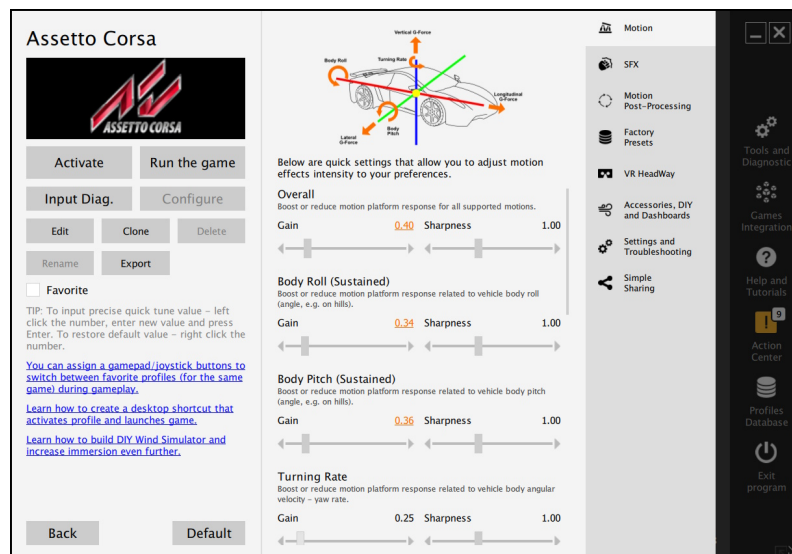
Assetto Corsa

ASSETTO CORSA

Activate
Run the game
Input Diag.
Configure
Edit
Clone
Delete
Rename
Export
Favorite

TIP: To input precise quick tune value - left click the number, enter new value and press Enter. To restore default value - right click the number.

You can assign a gamepad/joystick buttons to switch between favorite profiles (for the same game) during gameplay.

Learn how to create a desktop shortcut that activates profile and launches game.

Learn how to build DIY Wind Simulator and increase immersion even further.

Back
Default

Vertical G-Force
Body Roll
Turning Rate
Longitudinal G-Force
Lateral G-Force
Body Pitch

Below are quick settings that allow you to adjust motion effects intensity to your preferences.

Overall
Boost or reduce motion platform response for all supported motions.
Gain 0.40 Sharpness 1.00

Body Roll (Sustained)
Boost or reduce motion platform response related to vehicle body roll (angle, e.g. on hills).
Gain 0.34 Sharpness 1.00

Body Pitch (Sustained)
Boost or reduce motion platform response related to vehicle body pitch (angle, e.g. on hills).
Gain 0.36 Sharpness 1.00

Turning Rate
Boost or reduce motion platform response related to vehicle body angular velocity - yaw rate.
Gain 0.25 Sharpness 1.00

Motion
SFX
Motion Post-Processing
Factory Presets
VR HeadWay
Accessories, DIY and Dashboards
Settings and Troubleshooting
Simple Sharing

Tools and Diagnostic
Games Integration
Help and Tutorials
9
Action Center
Profiles Database
Exit program